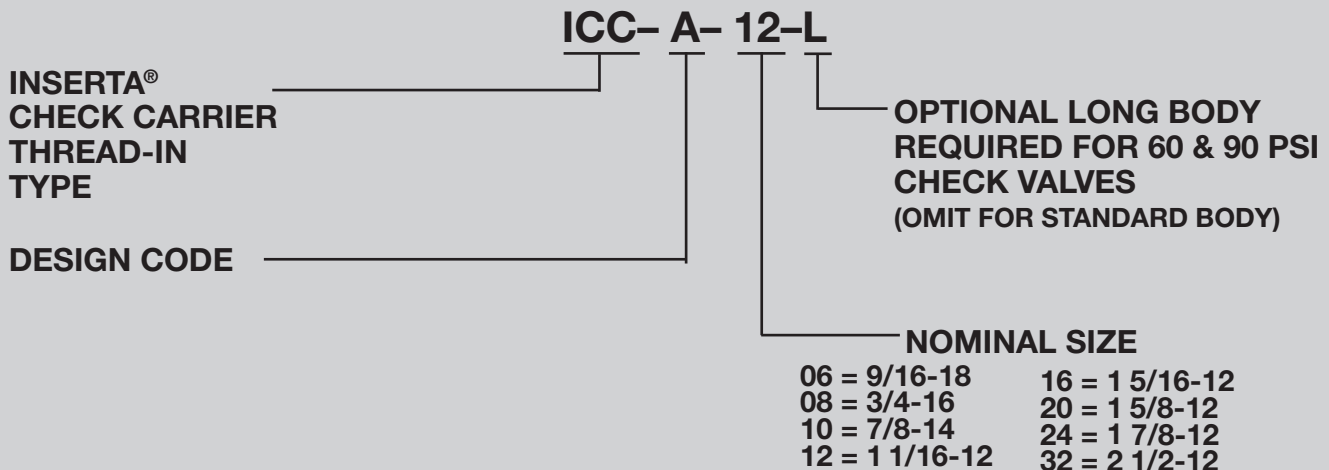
ICC– A– 12–L

INSERTA® CHECK CARRIER THREAD-IN TYPE

DESIGN CODE

OPTIONAL LONG BODY REQUIRED FOR 60 & 90 PSI CHECK VALVES
(OMIT FOR STANDARD BODY)

NOMINAL SIZE

06 = 9/16-18
08 = 3/4-16
10 = 7/8-14
12 = 1 1/16-12

16 = 1 5/16-12
20 = 1 5/8-12
24 = 1 7/8-12
32 = 2 1/2-12